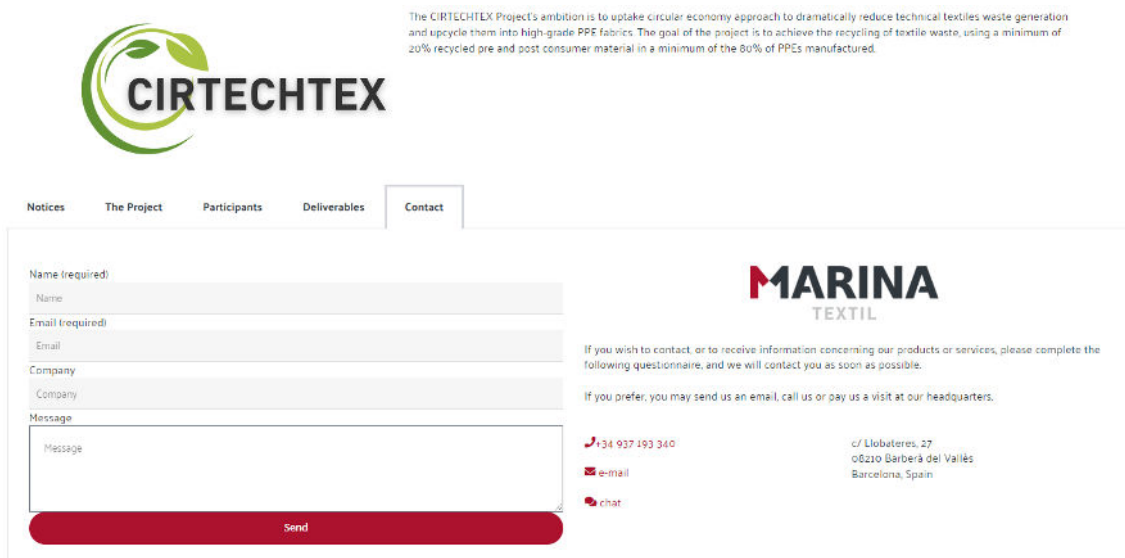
CIRTECHTEX

The CIRTECHTEX Project's ambition is to uptake circular economy approach to dramatically reduce technical textiles waste generation and upcycle them into high-grade PPE fabrics. The goal of the project is to achieve the recycling of textile waste, using a minimum of 20% recycled pre and post consumer material in a minimum of the 80% of PPEs manufactured.

Notices The Project Participants Deliverables Contact

Name (required)
Name
Email (required)
Email
Company
Company
Message
Message
Send

MARINA
TEXTIL

If you wish to contact, or to receive information concerning our products or services, please complete the following questionnaire, and we will contact you as soon as possible.

If you prefer, you may send us an email, call us or pay us a visit at our headquarters.

+34 937 193 340
e-mail
chat

c/ Llobateres, 27
08210 Barberà del Vallès
Barcelona, Spain